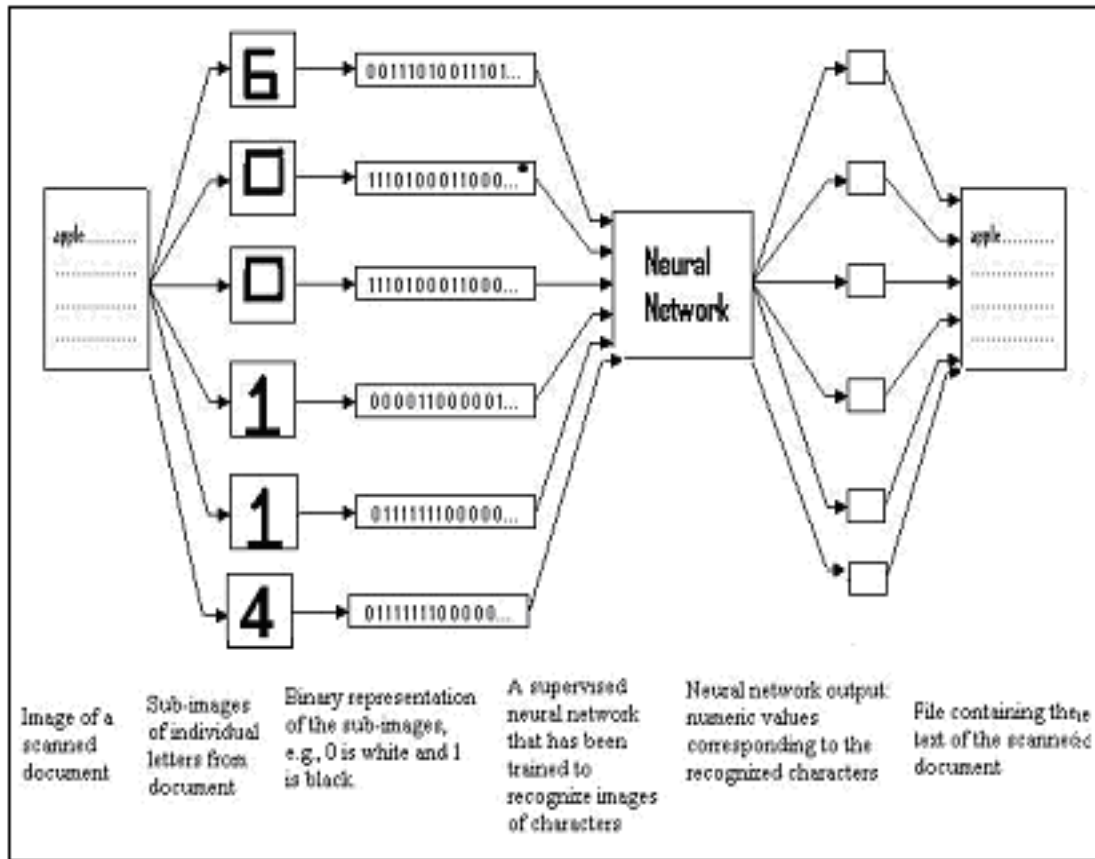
apple..........

6

0

0

1

1

4

00111010011101...

1110100011000...

1110100011000...

000011000001...

0111111100000...

0111111100000...

Neural Network

apple..........

Image of a scanned document

Sub-images of individual letters from document

Binary representation of the sub-images, e.g., 0 is white and 1 is black.

A supervised neural network that has been trained to recognize images of characters

Neural network output: numeric values corresponding to the recognized characters

File containing the text of the scanned document